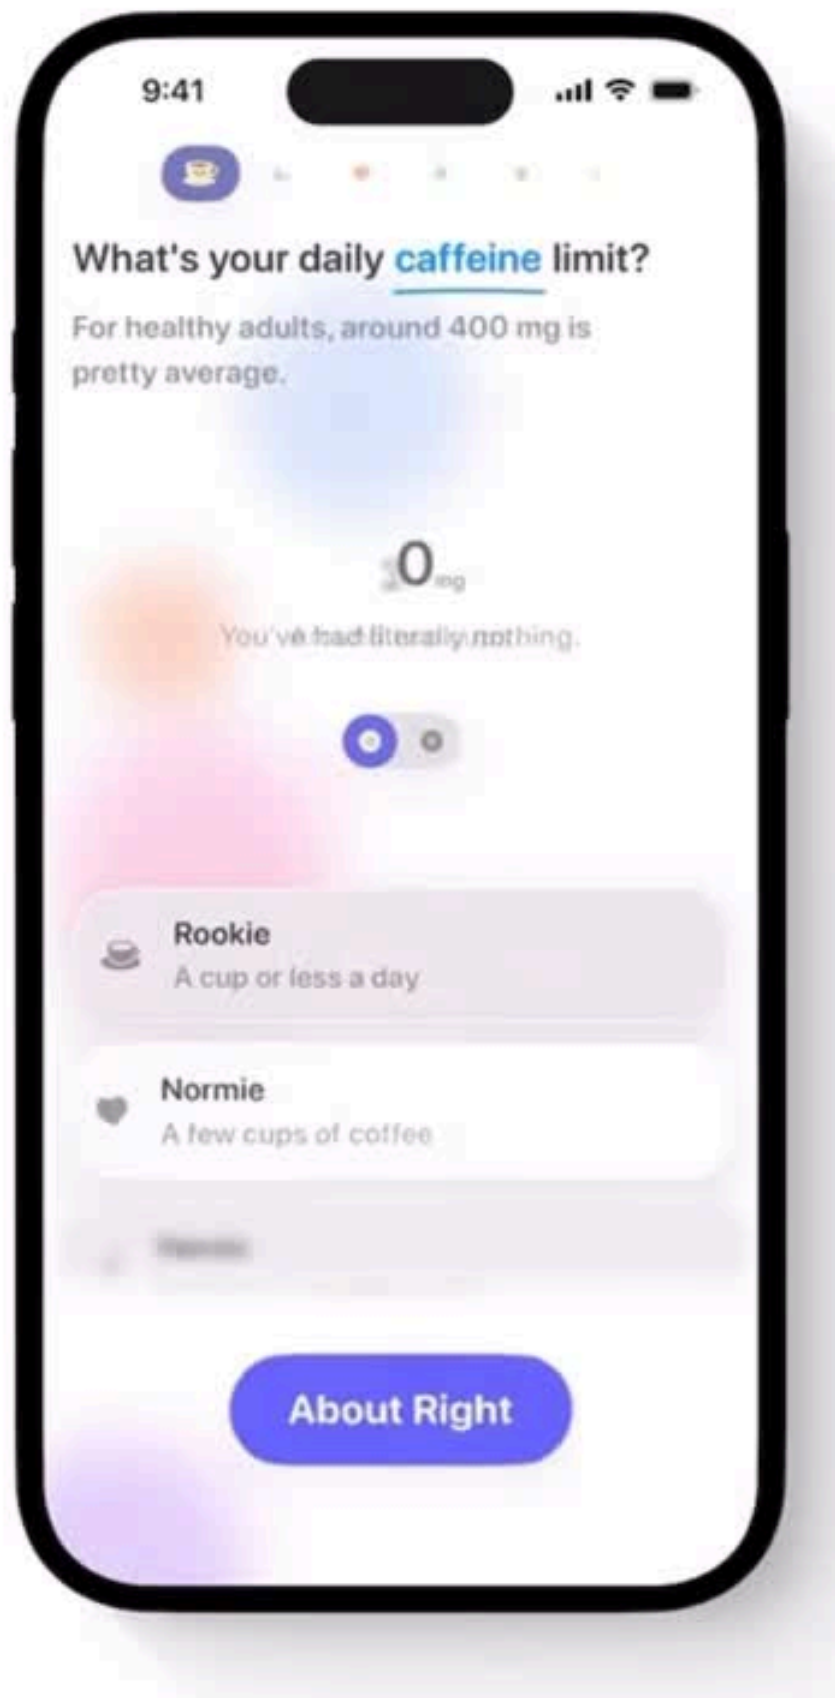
9:41

What's your daily caffeine limit?

For healthy adults, around 400 mg is pretty average.

0 mg

You've had literally nothing.

Rookie
A cup or less a day

Normie
A few cups of coffee

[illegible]

About Right